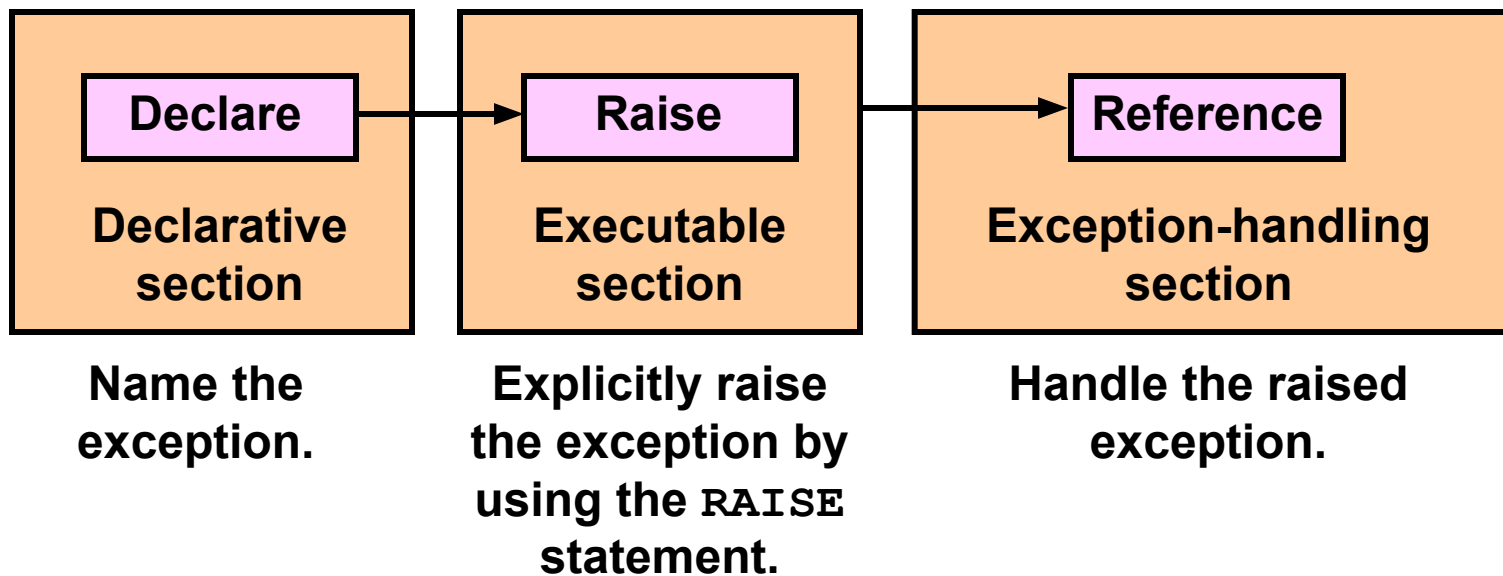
Declare

Declarative section

Raise

Executable section

Reference

Exception-handling section

Name the exception.

Explicitly raise the exception by using the RAISE statement.

Handle the raised exception.